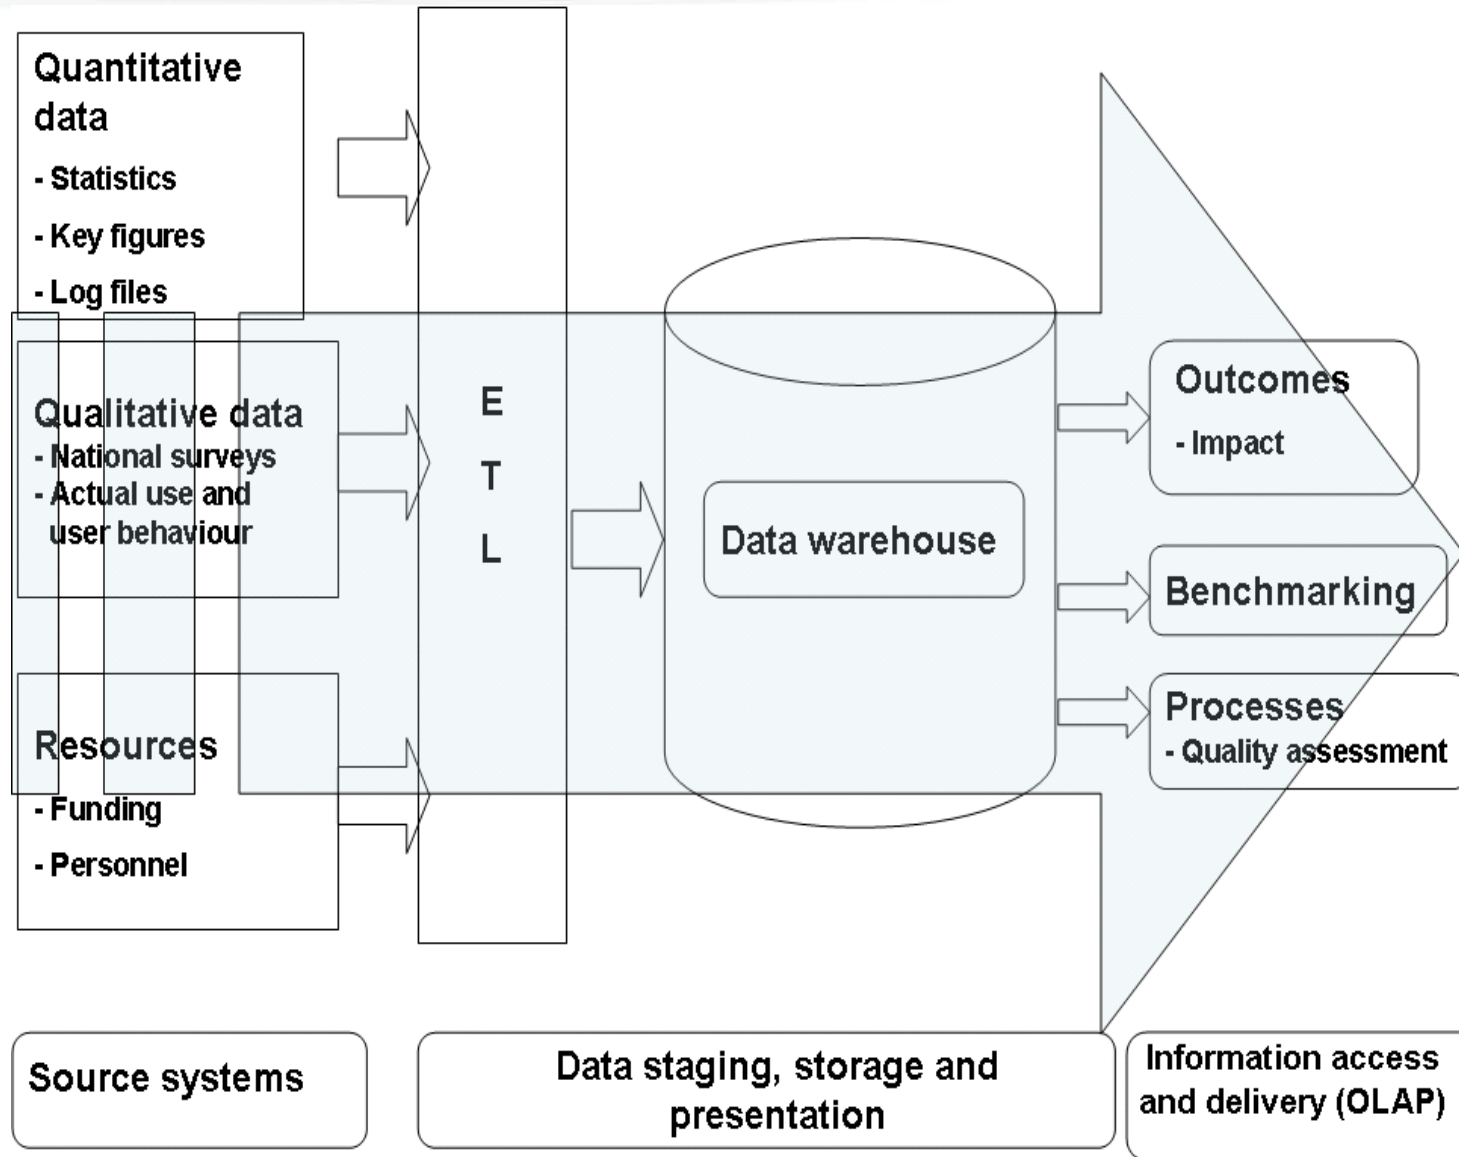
Quantitative data
- Statistics
- Key figures
- Log files

Qualitative data
- National surveys
- Actual use and user behaviour

Resources
- Funding
- Personnel

E
T
L

Data warehouse

Outcomes
- Impact

Benchmarking

Processes
- Quality assessment

Source systems

Data staging, storage and presentation

Information access and delivery (OLAP)